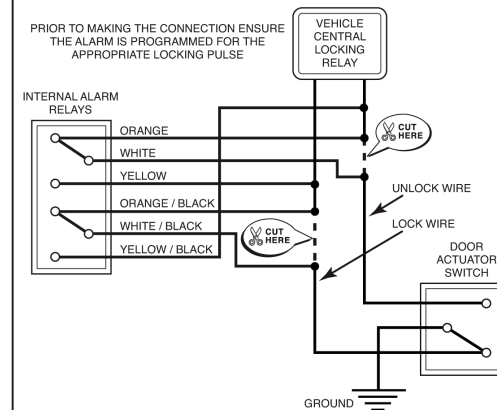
PRIOR TO MAKING THE CONNECTION ENSURE THE ALARM IS PROGRAMMED FOR THE APPROPRIATE LOCKING PULSE

VEHICLE CENTRAL LOCKING RELAY

INTERNAL ALARM RELAYS

ORANGE

WHITE

YELLOW

ORANGE / BLACK

WHITE / BLACK

YELLOW / BLACK

CUT HERE

CUT HERE

UNLOCK WIRE

LOCK WIRE

DOOR ACTUATOR SWITCH

GROUND